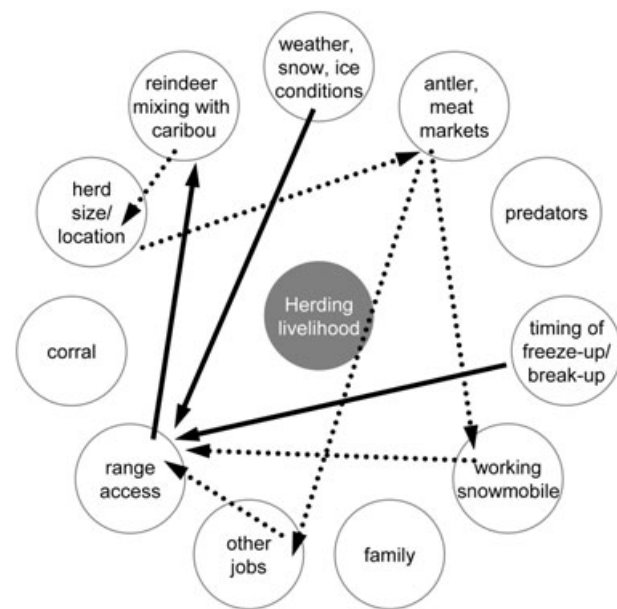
weather, snow, ice conditions

reindeer mixing with caribou

antler, meat markets

herd size/ location

predators

Herding livelihood

corral

timing of freeze-up/ break-up

range access

working snowmobile

other jobs

family